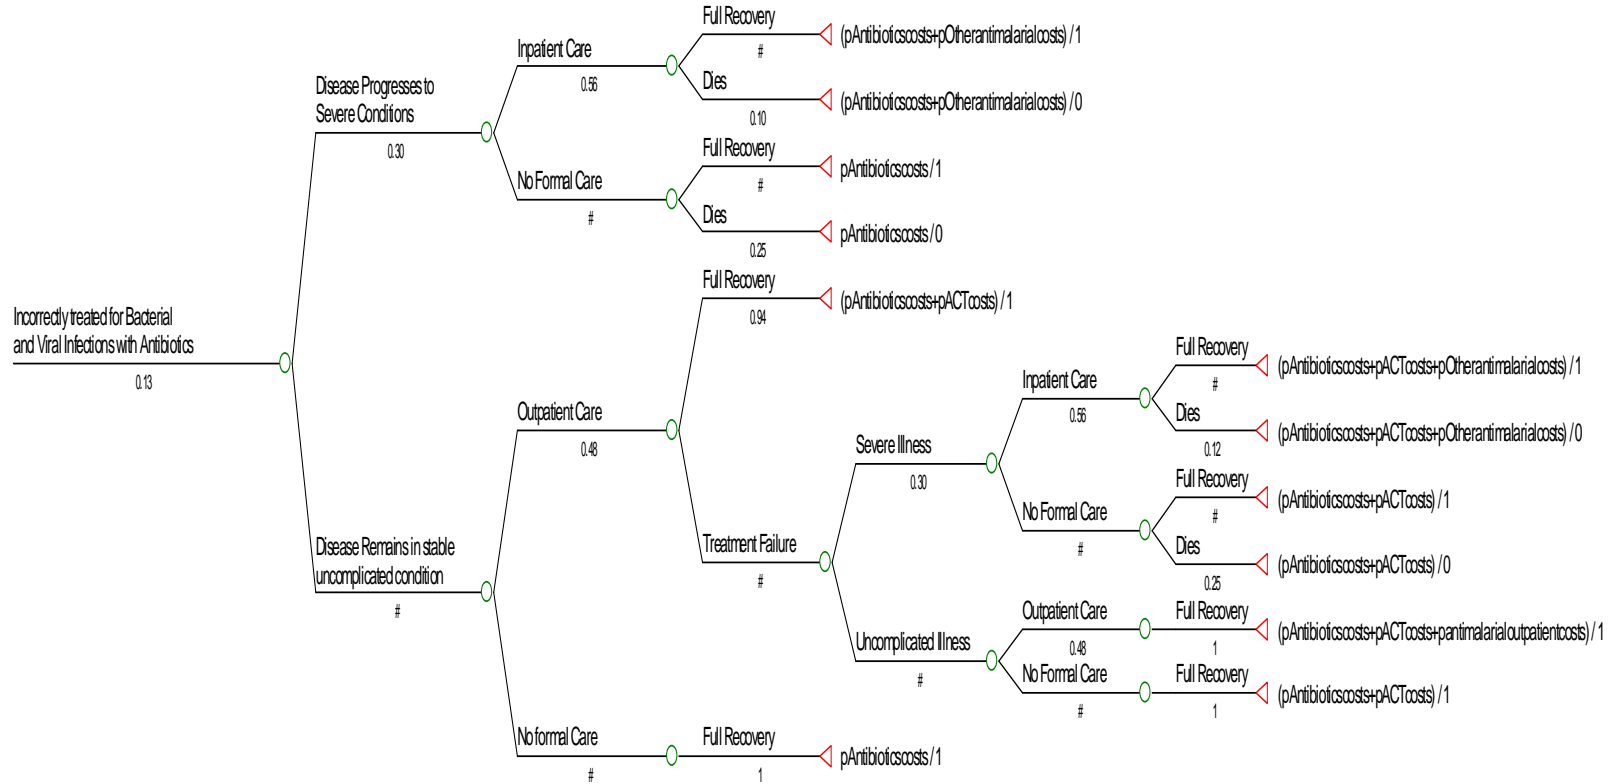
Incorrectly treated for Bacterial and Viral Infections with Antibiotics
0.13

Disease Progresses to Severe Conditions
0.30

Inpatient Care
0.56

Full Recovery
#
(pAntibioticscosts+pOtherantimalarialcosts) / 1

Dies
0.10
(pAntibioticscosts+pOtherantimalarialcosts) / 0

No Formal Care
#

Full Recovery
#
pAntibioticscosts / 1

Dies
0.25
pAntibioticscosts / 0

Disease Remains in stable uncomplicated condition
#

Outpatient Care
0.48

Full Recovery
0.94
(pAntibioticscosts+pACTcosts) / 1

Treatment Failure
#

Severe Illness
0.30

Inpatient Care
0.56

Full Recovery
#
(pAntibioticscosts+pACTcosts+pOtherantimalarialcosts) / 1

Dies
0.12
(pAntibioticscosts+pACTcosts+pOtherantimalarialcosts) / 0

No Formal Care
#

Full Recovery
#
(pAntibioticscosts+pACTcosts) / 1

Dies
0.25
(pAntibioticscosts+pACTcosts) / 0

Uncomplicated Illness
#

Outpatient Care
0.48

Full Recovery
1
(pAntibioticscosts+pACTcosts+pantimalarialoutpatientcosts) / 1

No Formal Care
#

Full Recovery
1
(pAntibioticscosts+pACTcosts) / 1

No formal Care
#

Full Recovery
1
pAntibioticscosts / 1